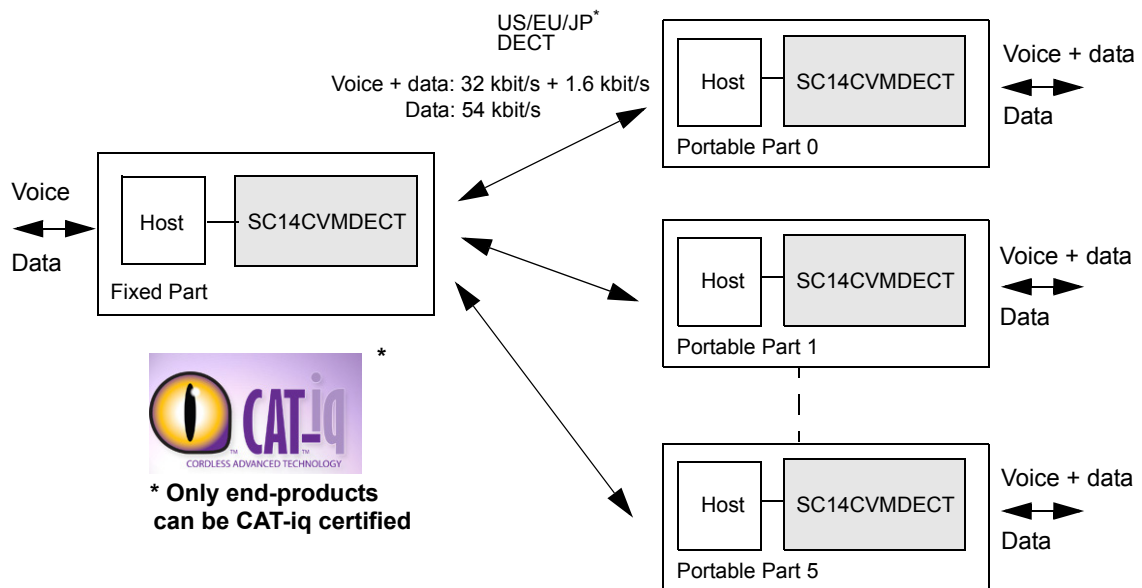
US/EU/JP*
DECT

Voice + data: 32 kbit/s + 1.6 kbit/s
Data: 54 kbit/s

Host
SC14CVMDECT
Portable Part 0

Voice + data
Data

Voice
Data

Host
SC14CVMDECT
Fixed Part

Host
SC14CVMDECT
Portable Part 1

Voice + data
Data

*

CAT-iq
CORDLESS ADVANCED TECHNOLOGY

* Only end-products can be CAT-iq certified

Host
SC14CVMDECT
Portable Part 5

Voice + data
Data